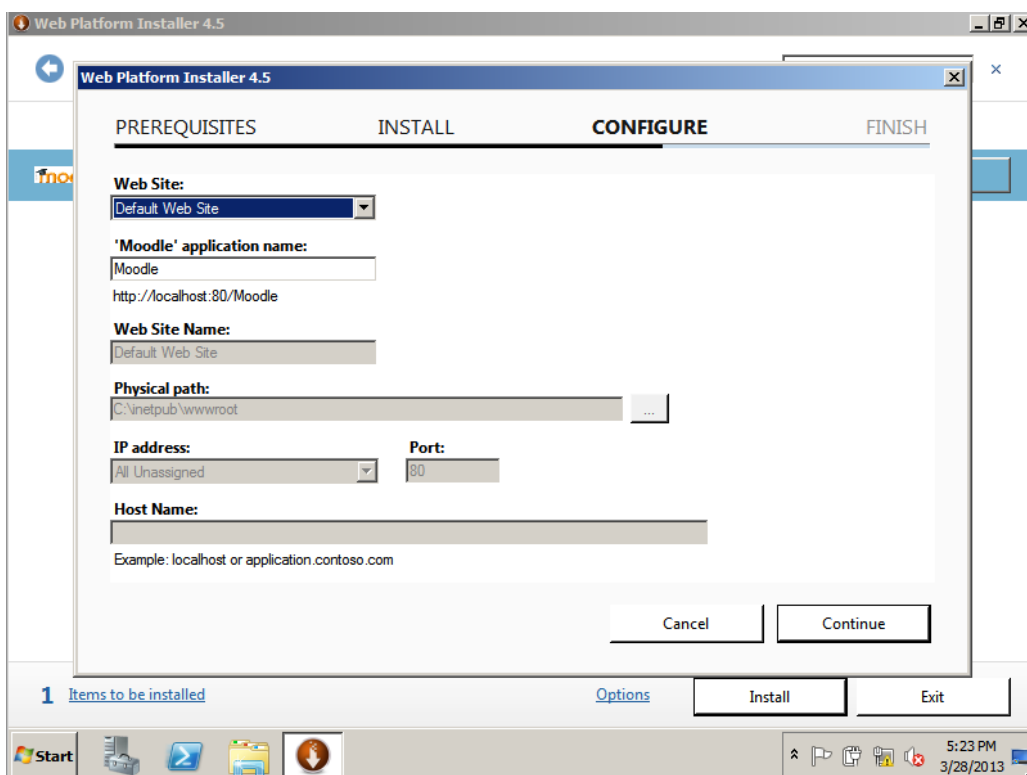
Web Platform Installer 4.5

Web Platform Installer 4.5

PREREQUISITES INSTALL CONFIGURE FINISH

Web Site:
Default Web Site

'Moodle' application name:
Moodle
http://localhost:80/Moodle

Web Site Name:
Default Web Site

Physical path:
C:\inetpub\wwwroot
...

IP address:
All Unassigned
Port:
80

Host Name:

Example: localhost or application.contoso.com

Cancel
Continue

1 Items to be installed
Options
Install
Exit

Start
5:23 PM
3/28/2013